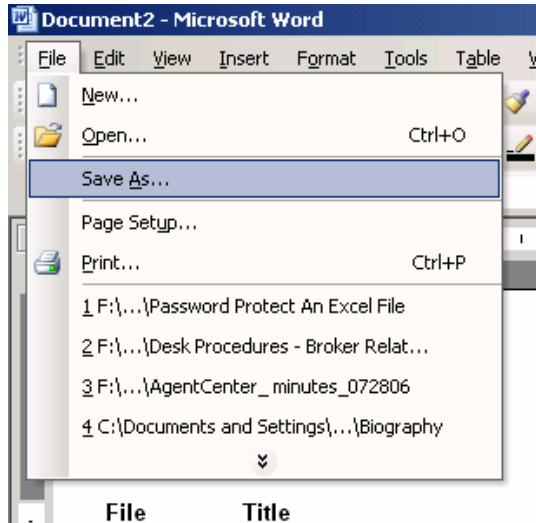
Document2 - Microsoft Word

File Edit View Insert Format Tools Table

New...

Open... Ctrl+O

Save As...

Page Setup...

Print... Ctrl+P

1 F:\...\Password Protect An Excel File

2 F:\...\Desk Procedures - Broker Relat...

3 F:\...\AgentCenter_ minutes_072806

4 C:\Documents and Settings\...\Biography

File Title